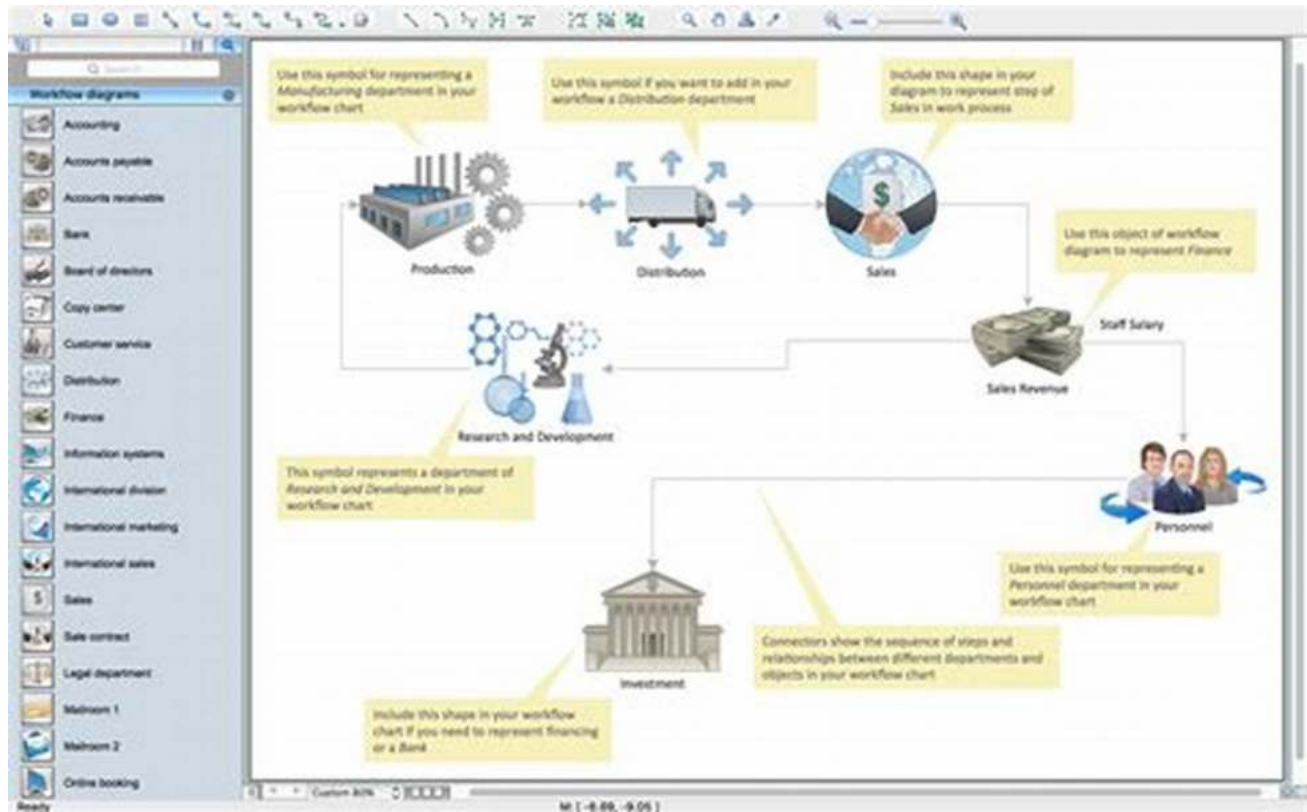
Search

Workflow diagrams

Accounting

Accounts payable

Accounts receivable

Bank

Board of directors

Copy center

Customer service

Distribution

Finance

Information systems

International division

International marketing

International sales

Sales

Sale contract

Legal department

Mailroom 1

Mailroom 2

Online booking

Use this symbol for representing a *Manufacturing* department in your workflow chart

Use this symbol if you want to add in your workflow a *Distribution* department

Include this shape in your diagram to represent step of *Sales* in work process

Production

Distribution

Sales

Use this object of workflow diagram to represent *Finance*

Staff Salary

Sales Revenue

Research and Development

This symbol represents a department of *Research and Development* in your workflow chart

Personnel

Use this symbol for representing a *Personnel* department in your workflow chart

Investment

Connectors show the sequence of steps and relationships between different departments and objects in your workflow chart

Include this shape in your workflow chart if you need to represent financing or a *Bank*

Custom 80%

Ready

M: [ -8.69, -9.05 ]